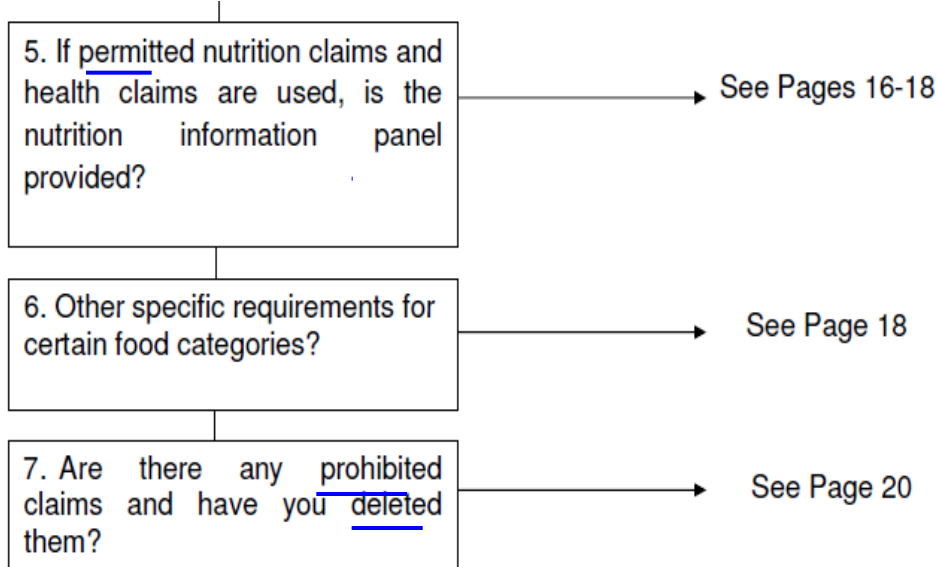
5. If permitted nutrition claims and health claims are used, is the nutrition information panel provided?

See Pages 16-18

6. Other specific requirements for certain food categories?

See Page 18

7. Are there any prohibited claims and have you deleted them?

See Page 20